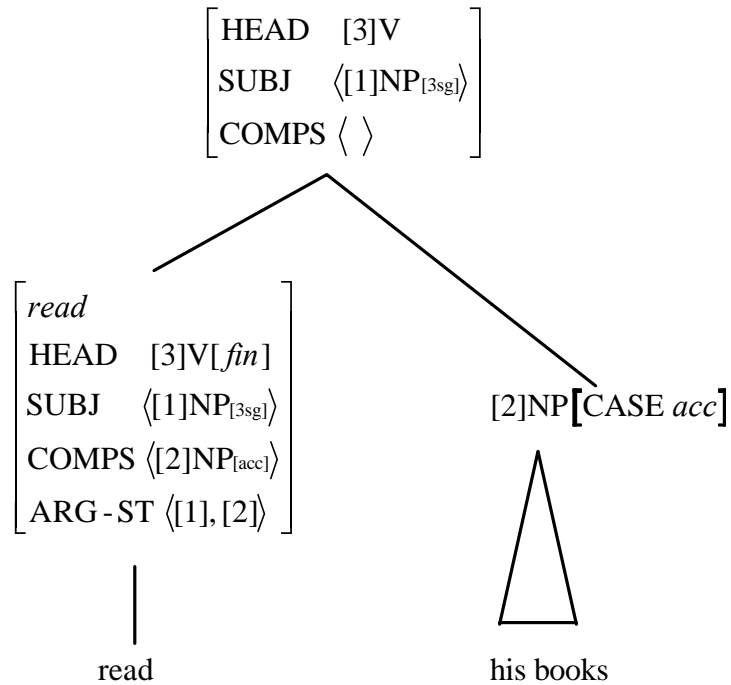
$\begin{bmatrix} \text{HEAD} & [3]\text{V} \\ \text{SUBJ} & \langle [1]\text{NP}_{[3sg]} \rangle \\ \text{COMPS} & \langle \ \rangle \end{bmatrix}$

$\begin{bmatrix} \textit{read} & \\ \text{HEAD} & [3]\text{V}[\textit{fin}] \\ \text{SUBJ} & \langle [1]\text{NP}_{[3sg]} \rangle \\ \text{COMPS} & \langle [2]\text{NP}_{[acc]} \rangle \\ \text{ARG-ST} & \langle [1], [2] \rangle \end{bmatrix}$

$[2]\text{NP}[\text{CASE } \textit{acc}]$

read

his books